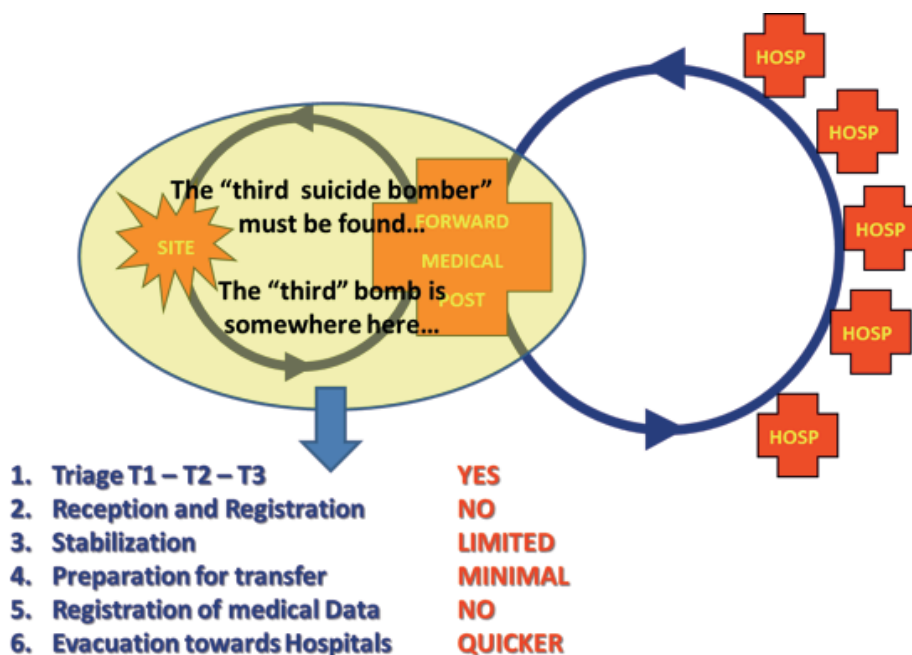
HOSP

HOSP

HOSP

HOSP

HOSP

SITE

The “third suicide bomber” must be found...

FORWARD MEDICAL POST

The “third” bomb is somewhere here...

1. Triage T1 – T2 – T3 YES
2. Reception and Registration NO
3. Stabilization LIMITED
4. Preparation for transfer MINIMAL
5. Registration of medical Data NO
6. Evacuation towards Hospitals QUICKER